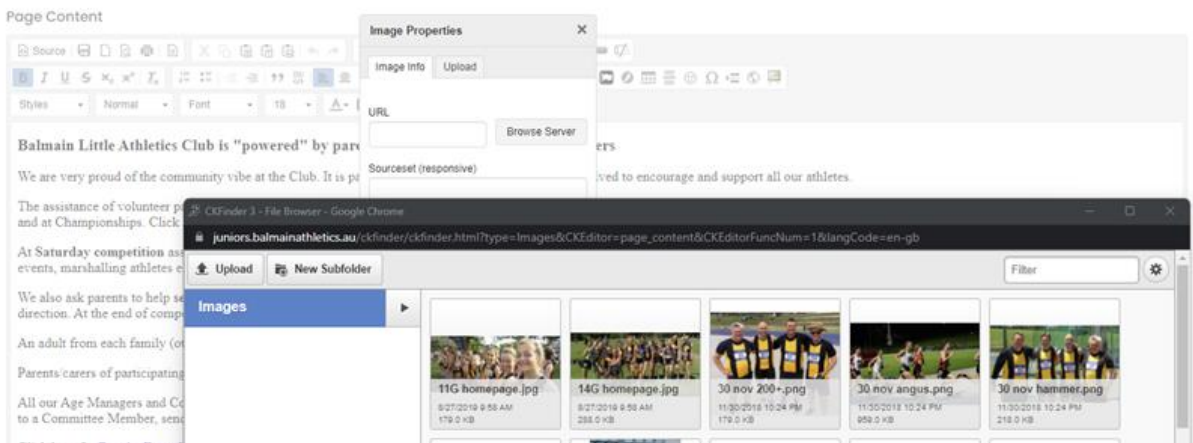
Page Content

Source

Styles Normal Font 18

Balmain Little Athletics Club is "powered" by pare ers

We are very proud of the community vibe at the Club. It is pa ved to encourage and support all our athletes.

The assistance of volunteer p and at Championships. Click

At Saturday competition as events, marshalling athletes e

We also ask parents to help se direction. At the end of comp

An adult from each family (ot

Parents/carers of participating

All our Age Managers and Co to a Committee Member, sen

Image Properties ×

Image Info Upload

URL

Browse Server

Sourceset (responsive)

CKFinder 3 - File Browser - Google Chrome

juniors.balmainathletics.au/ckfinder/ckfinder.html?type=Images&CKEditor=page_content&CKEditorFuncNum=1&langCode=en-gb

Upload New Subfolder Filter

Images

11G homepage.jpg
8/27/2019 9:58 AM
179.0 KB

14G homepage.jpg
8/27/2019 9:58 AM
288.0 KB

30 nov 200+.png
11/30/2018 10:24 PM
179.0 KB

30 nov angus.png
11/30/2018 10:24 PM
958.0 KB

30 nov hammer.png
11/30/2018 10:24 PM
218.0 KB